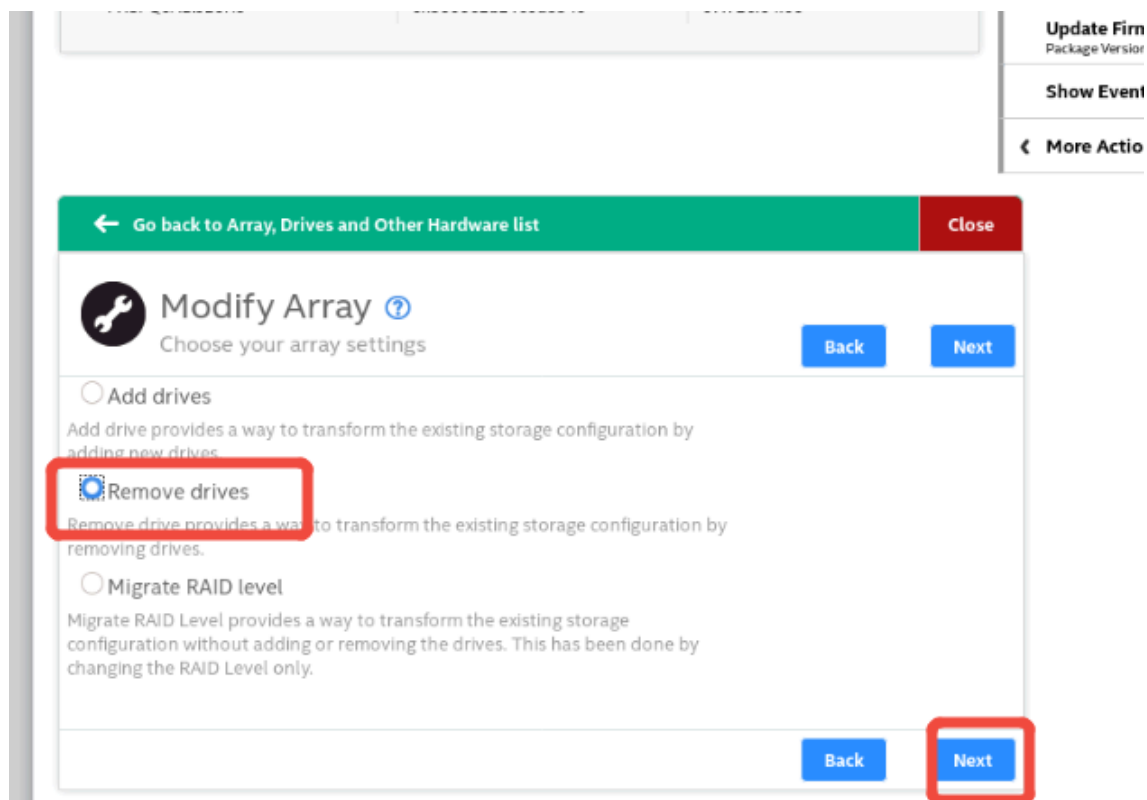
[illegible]

Update Firm
Package Version

Show Event

More Actio

Go back to Array, Drives and Other Hardware list

Close

Modify Array ?

Choose your array settings

Back

Next

Add drives

Add drive provides a way to transform the existing storage configuration by adding new drives.

Remove drives

Remove drive provides a way to transform the existing storage configuration by removing drives.

Migrate RAID level

Migrate RAID Level provides a way to transform the existing storage configuration without adding or removing the drives. This has been done by changing the RAID Level only.

Back

Next